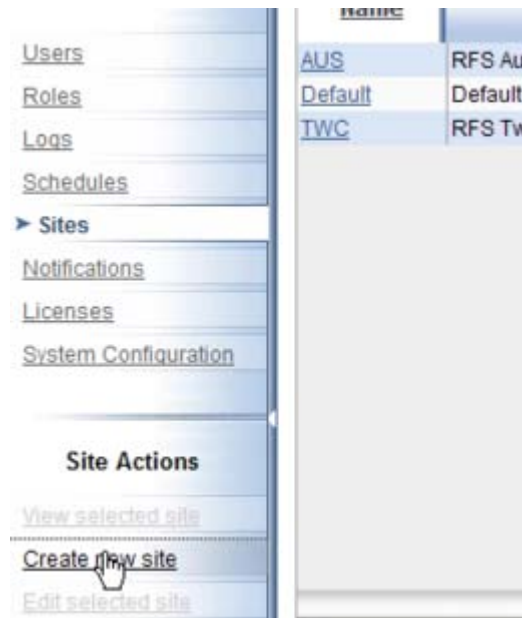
Users
Roles
Logs
Schedules
➤ Sites
Notifications
Licenses
System Configuration

Site Actions
View selected site
Create new site
Edit selected site

Name

| | |
|---|---|
| AUS | RFS Au |
| Default | Default |
| TWC | RFS Tw |